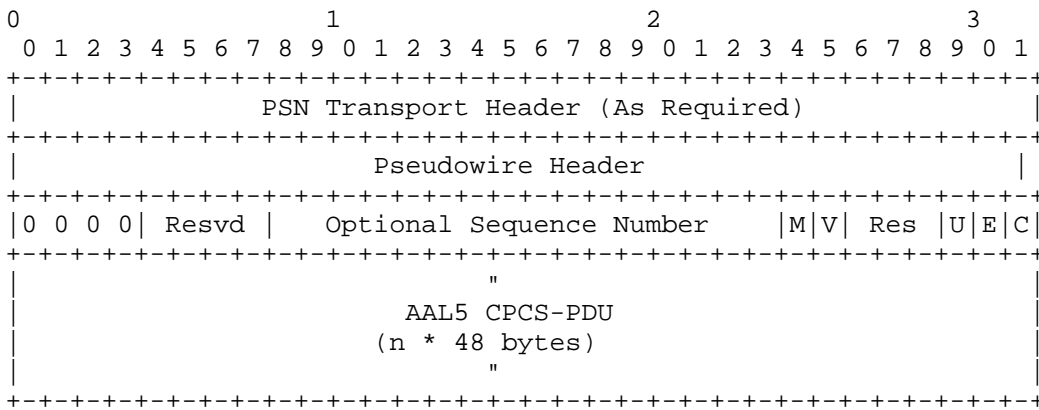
0 1 2 3
0 1 2 3 4 5 6 7 8 9 0 1 2 3 4 5 6 7 8 9 0 1 2 3 4 5 6 7 8 9 0 1

PSN Transport Header (As Required)

Pseudowire Header

|0 0 0 0| Resvd | Optional Sequence Number |M|V| Res |U|E|C|

"
AAL5 CPCS-PDU
(n * 48 bytes)
"